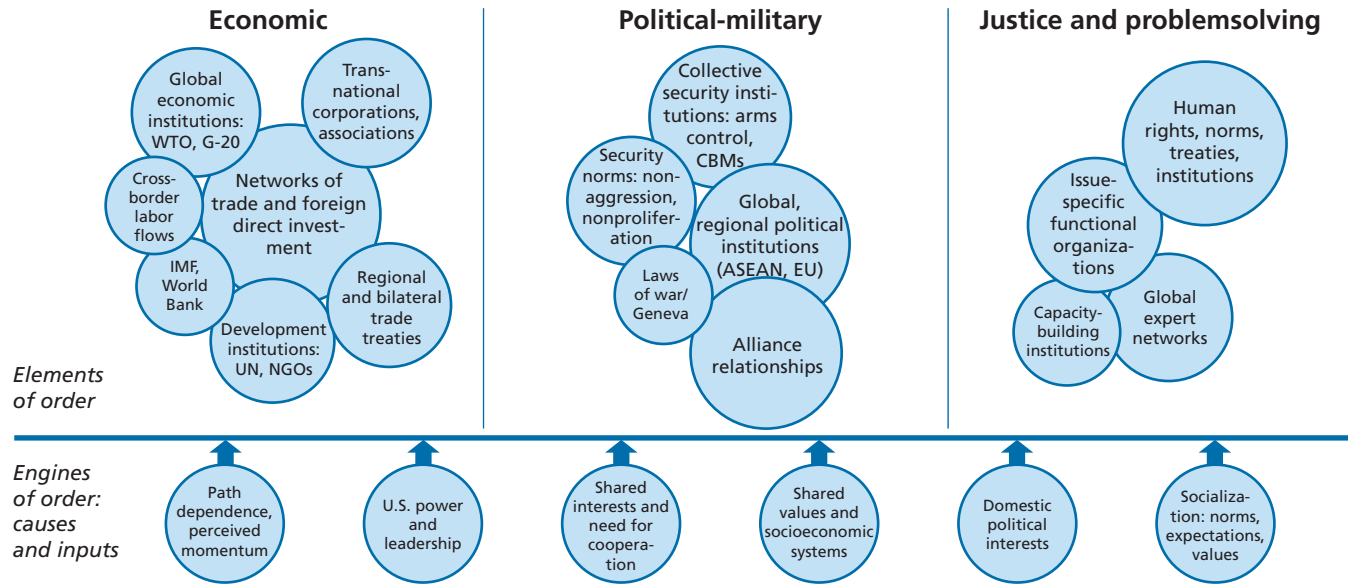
Economic

Global economic institutions: WTO, G-20

Transnational corporations, associations

Cross-border labor flows

Networks of trade and foreign direct investment

IMF, World Bank

Regional and bilateral trade treaties

Development institutions: UN, NGOs

Political-military

Collective security institutions: arms control, CBMs

Security norms: nonaggression, nonproliferation

Global, regional political institutions (ASEAN, EU)

Laws of war/ Geneva

Alliance relationships

Justice and problemsolving

Human rights, norms, treaties, institutions

Issue-specific functional organizations

Capacity-building institutions

Global expert networks

Elements of order

Engines of order: causes and inputs

Path dependence, perceived momentum

U.S. power and leadership

Shared interests and need for cooperation

Shared values and socioeconomic systems

Domestic political interests

Socialization: norms, expectations, values